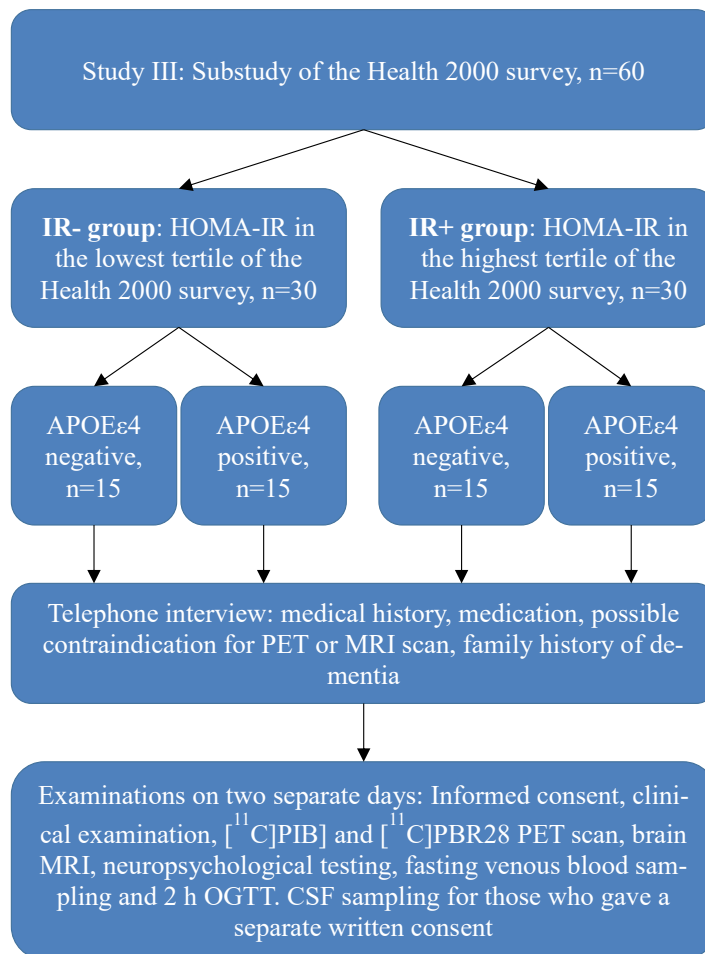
Study III: Substudy of the Health 2000 survey, n=60

**IR- group**: HOMA-IR in the lowest tertile of the Health 2000 survey, n=30

**IR+ group**: HOMA-IR in the highest tertile of the Health 2000 survey, n=30

APOEε4 negative, n=15

APOEε4 positive, n=15

APOEε4 negative, n=15

APOEε4 positive, n=15

Telephone interview: medical history, medication, possible contraindication for PET or MRI scan, family history of dementia

Examinations on two separate days: Informed consent, clinical examination, [$^{11}$C]PIB] and [$^{11}$C]PBR28 PET scan, brain MRI, neuropsychological testing, fasting venous blood sampling and 2 h OGTT. CSF sampling for those who gave a separate written consent